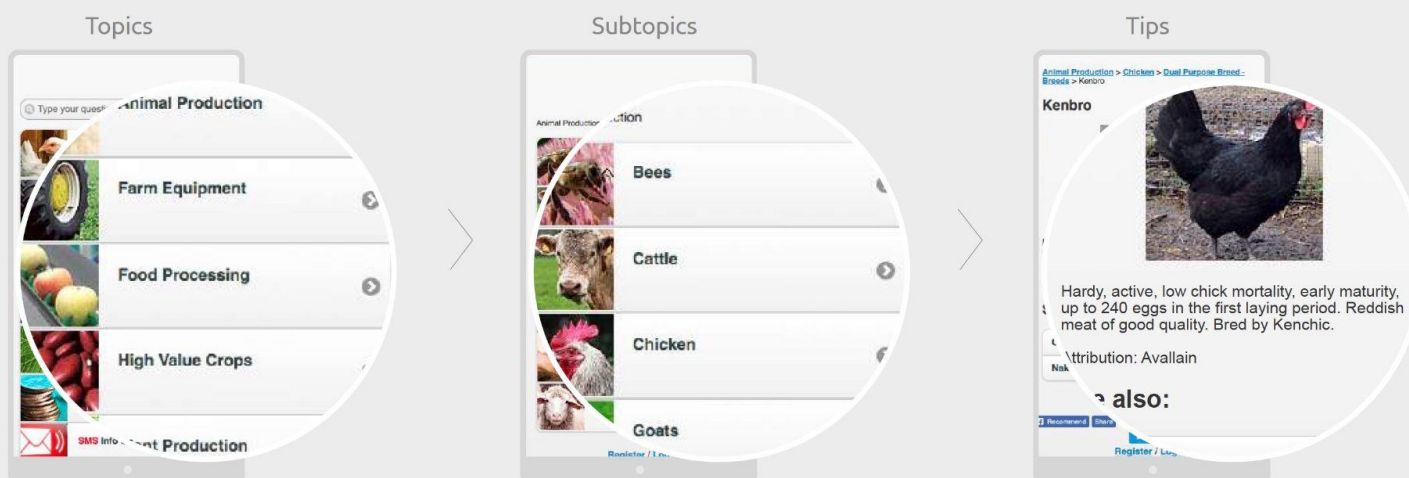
Topics

Type your questi

Animal Production

Farm Equipment

Food Processing

High Value Crops

SMS Info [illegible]nt Production

Subtopics

Animal Production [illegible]ction

Bees

Cattle

Chicken

Goats

Register / Lo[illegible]

Tips

Animal Production > Chicken > Dual Purpose Breed - Breeds > Kenbro

Kenbro

Hardy, active, low chick mortality, early maturity, up to 240 eggs in the first laying period. Reddish meat of good quality. Bred by Kenchic.

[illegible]ttribution: Avallain

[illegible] also:

Recommend Share

Register / Lo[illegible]